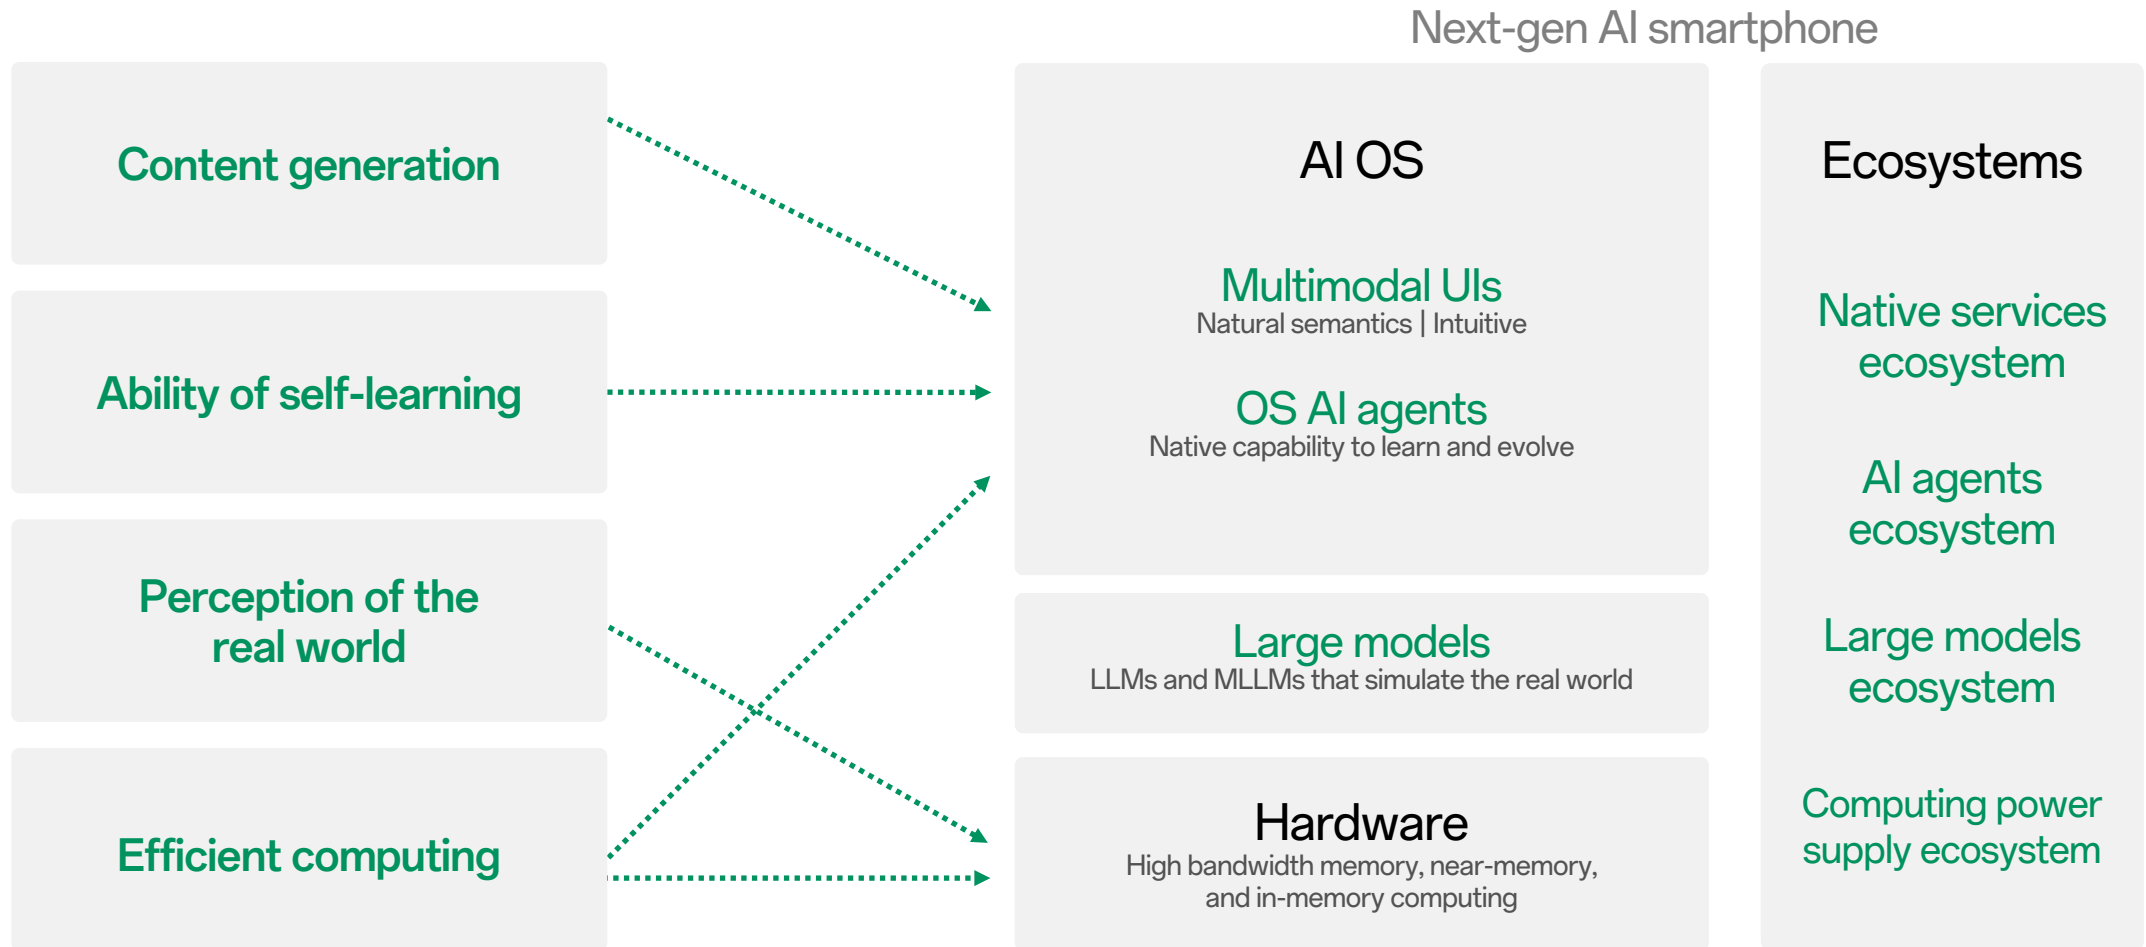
Next-gen AI smartphone

Content generation

Ability of self-learning

Perception of the real world

Efficient computing

AI OS

Multimodal UIs
Natural semantics | Intuitive

OS AI agents
Native capability to learn and evolve

Large models
LLMs and MLLMs that simulate the real world

Hardware
High bandwidth memory, near-memory, and in-memory computing

Ecosystems

Native services ecosystem

AI agents ecosystem

Large models ecosystem

Computing power supply ecosystem